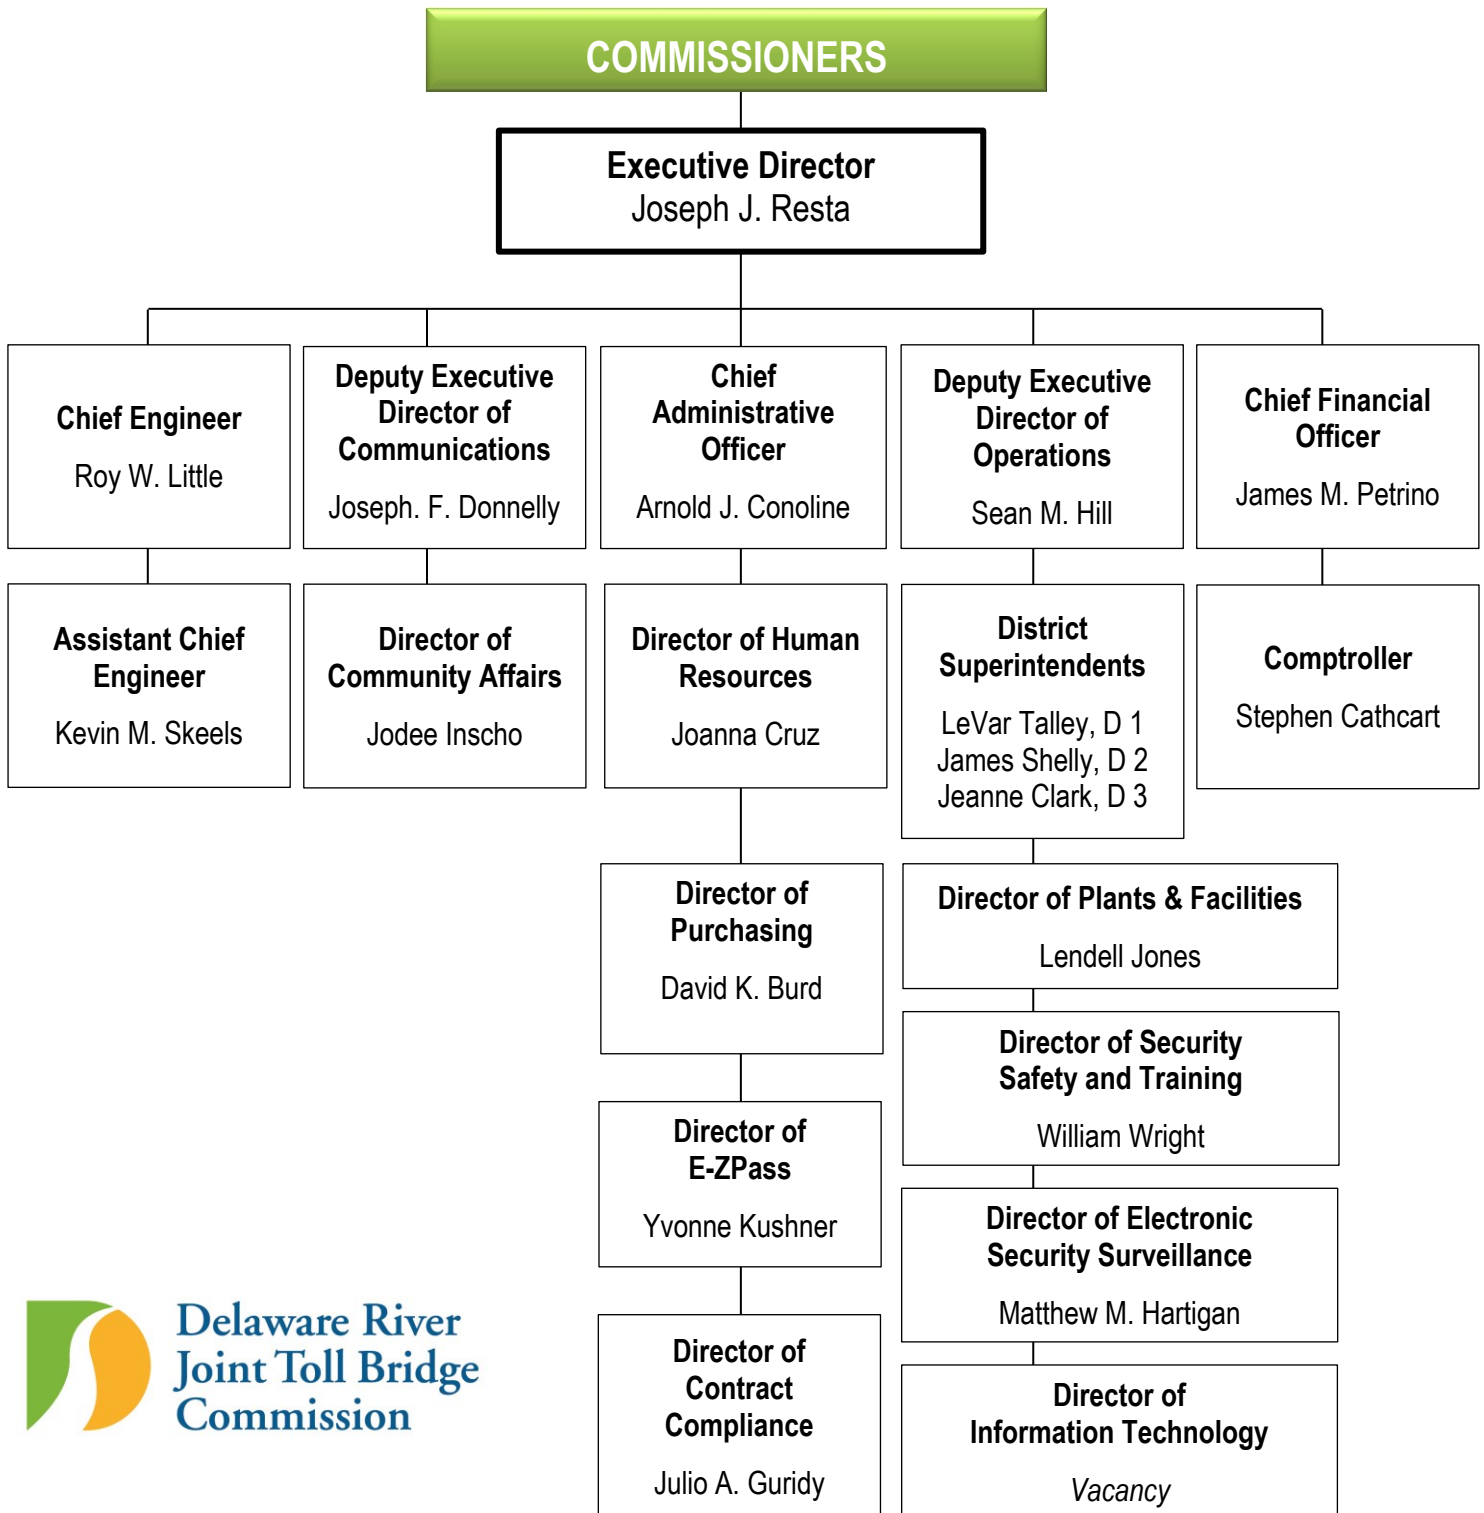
COMMISSIONERS

Executive Director
Joseph J. Resta

Chief Engineer
Roy W. Little

Deputy Executive Director of Communications
Joseph. F. Donnelly

Chief Administrative Officer
Arnold J. Conoline

Deputy Executive Director of Operations
Sean M. Hill

Chief Financial Officer
James M. Petrino

Assistant Chief Engineer
Kevin M. Skeels

Director of Community Affairs
Jodee Inscho

Director of Human Resources
Joanna Cruz

District Superintendents
LeVar Talley, D 1
James Shelly, D 2
Jeanne Clark, D 3

Comptroller
Stephen Cathcart

Director of Purchasing
David K. Burd

Director of Plants & Facilities
Lendell Jones

Director of Security Safety and Training
William Wright

Director of E-ZPass
Yvonne Kushner

Director of Electronic Security Surveillance
Matthew M. Hartigan

Delaware River Joint Toll Bridge Commission

Director of Contract Compliance
Julio A. Guridy

Director of Information Technology
Vacancy